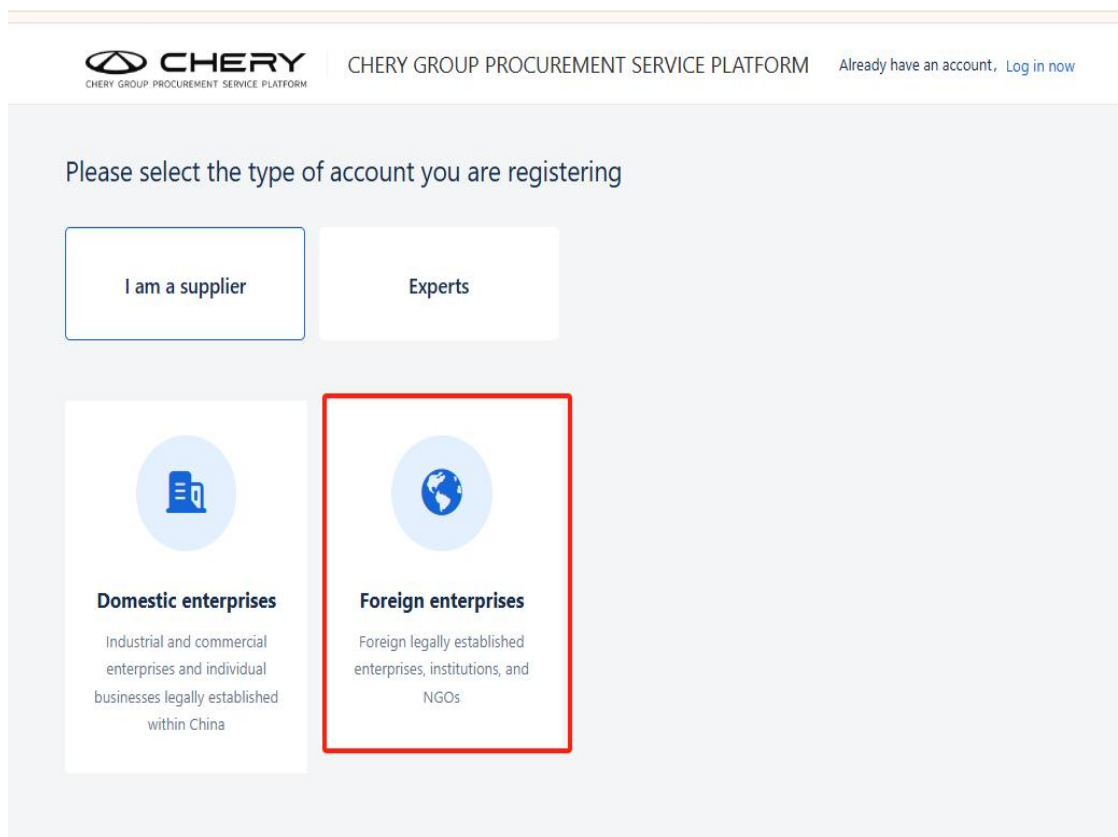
CHERY
CHERY GROUP PROCUREMENT SERVICE PLATFORM

CHERY GROUP PROCUREMENT SERVICE PLATFORM

Already have an account，Log in now

Please select the type of account you are registering

I am a supplier

Experts

Domestic enterprises

Industrial and commercial enterprises and individual businesses legally established within China

Foreign enterprises

Foreign legally established enterprises, institutions, and NGOs